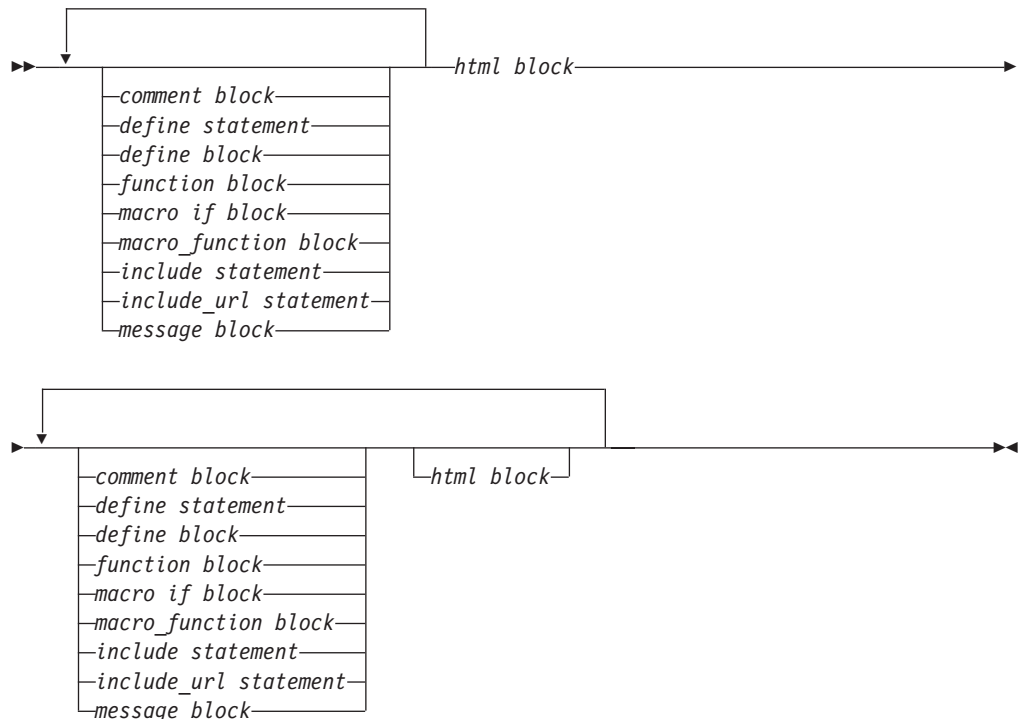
comment block
define statement
define block
function block
macro if block
macro_function block
include statement
include_url statement
message block

html block

comment block
define statement
define block
function block
macro if block
macro_function block
include statement
include_url statement
message block

html block